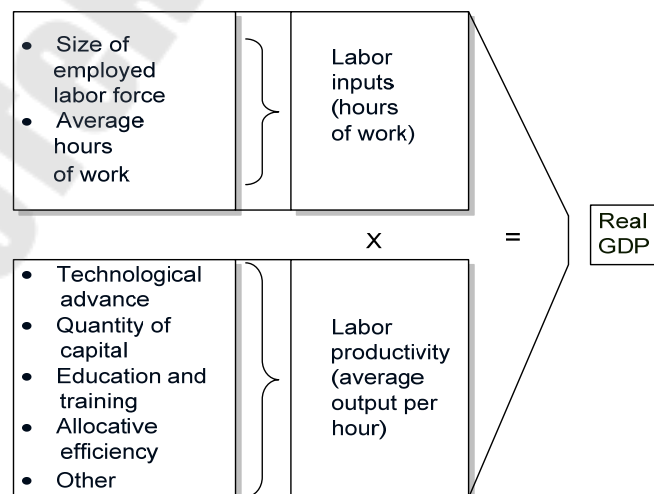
- Size of employed labor force
- Average hours of work

Labor inputs (hours of work)

X

- Technological advance
- Quantity of capital
- Education and training
- Allocative efficiency
- Other

Labor productivity (average output per hour)

=

Real GDP